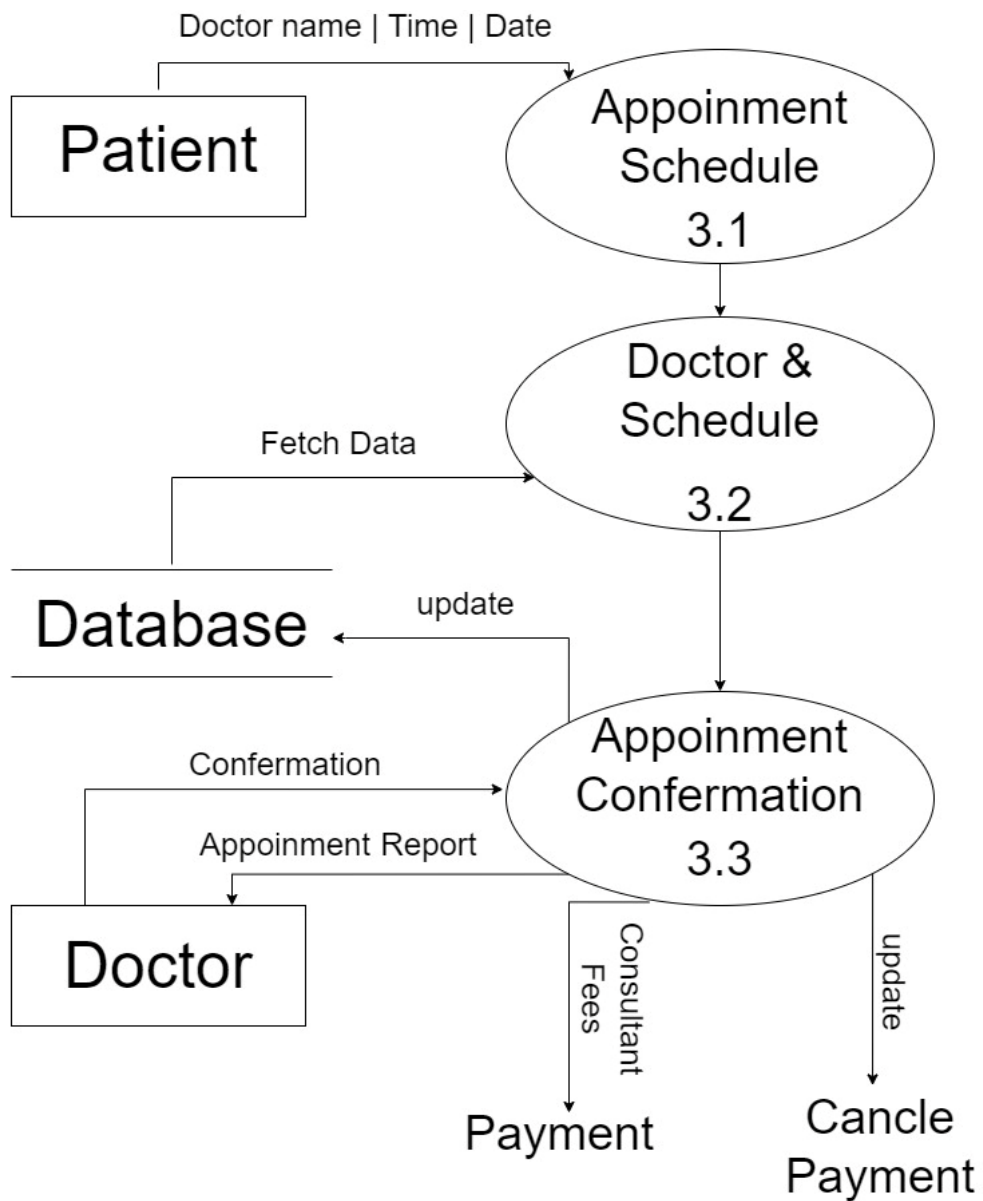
Doctor name | Time | Date

Patient

Appoinment Schedule 3.1

Doctor & Schedule 3.2

Fetch Data

Database

update

Appoinment Confermation 3.3

Confermation

Appoinment Report

Doctor

Consultant Fees

update

Payment

Cancle Payment